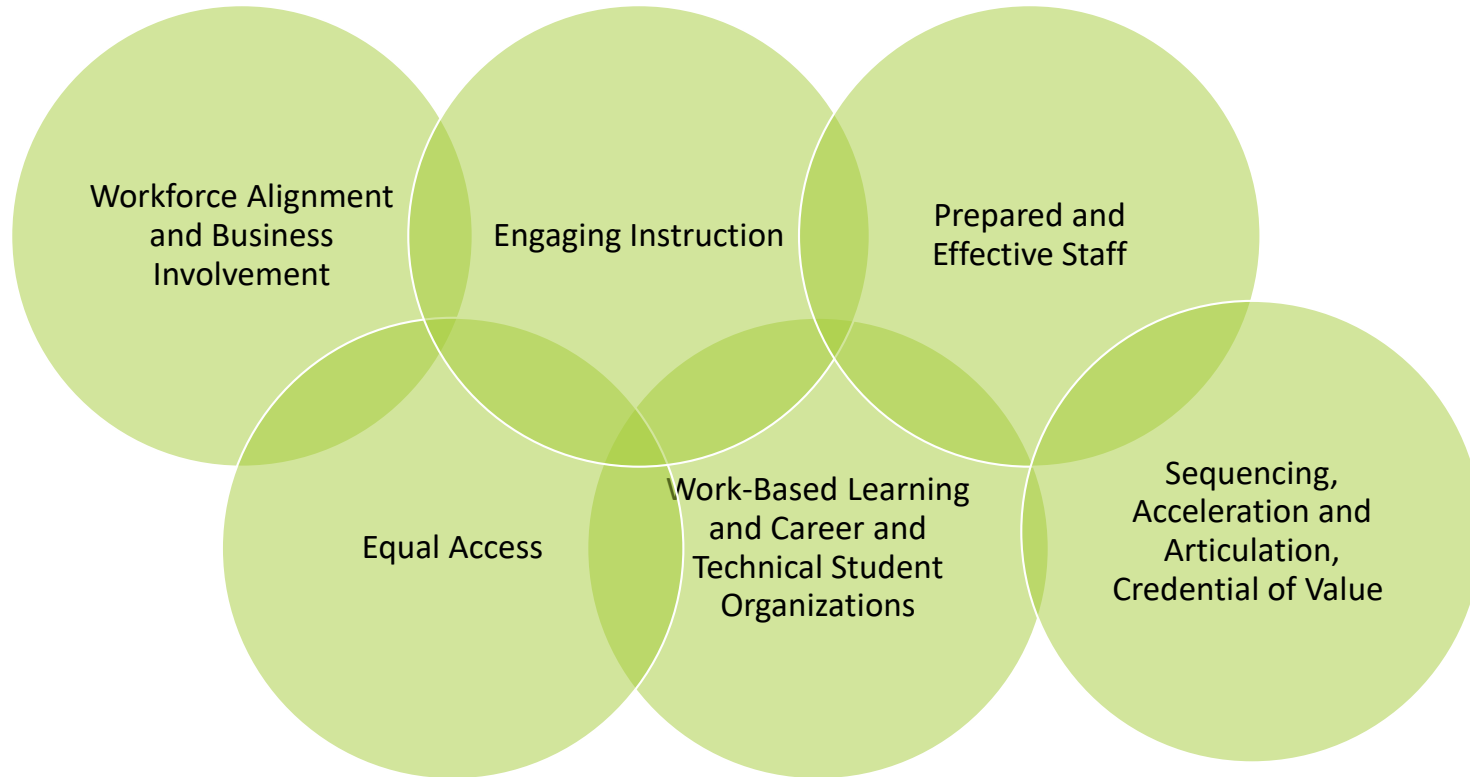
Workforce Alignment and Business Involvement

Engaging Instruction

Prepared and Effective Staff

Equal Access

Work-Based Learning and Career and Technical Student Organizations

Sequencing, Acceleration and Articulation, Credential of Value